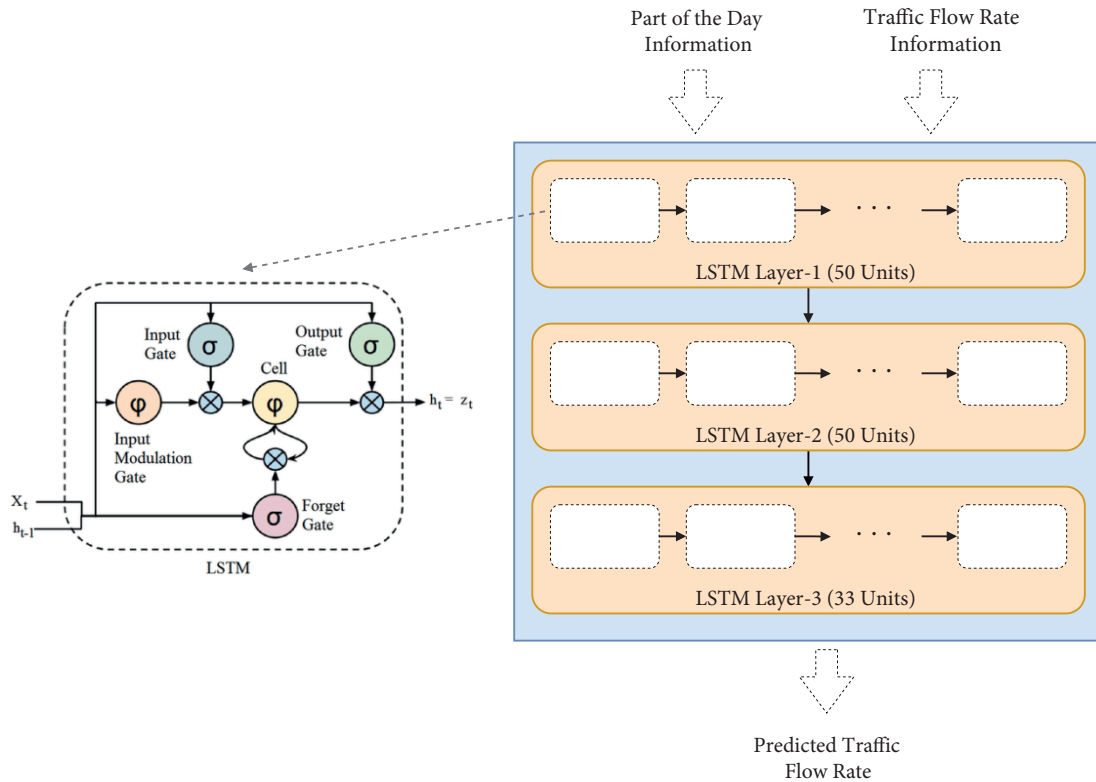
Part of the Day Information

Traffic Flow Rate Information

Input Gate

$\sigma$

Output Gate

$\sigma$

Cell

$\varphi$

$\varphi$

$h_t = z_t$

Input Modulation Gate

$X_t$

$h_{t-1}$

$\sigma$

Forget Gate

LSTM

. . .

LSTM Layer-1 (50 Units)

. . .

LSTM Layer-2 (50 Units)

. . .

LSTM Layer-3 (33 Units)

Predicted Traffic Flow Rate